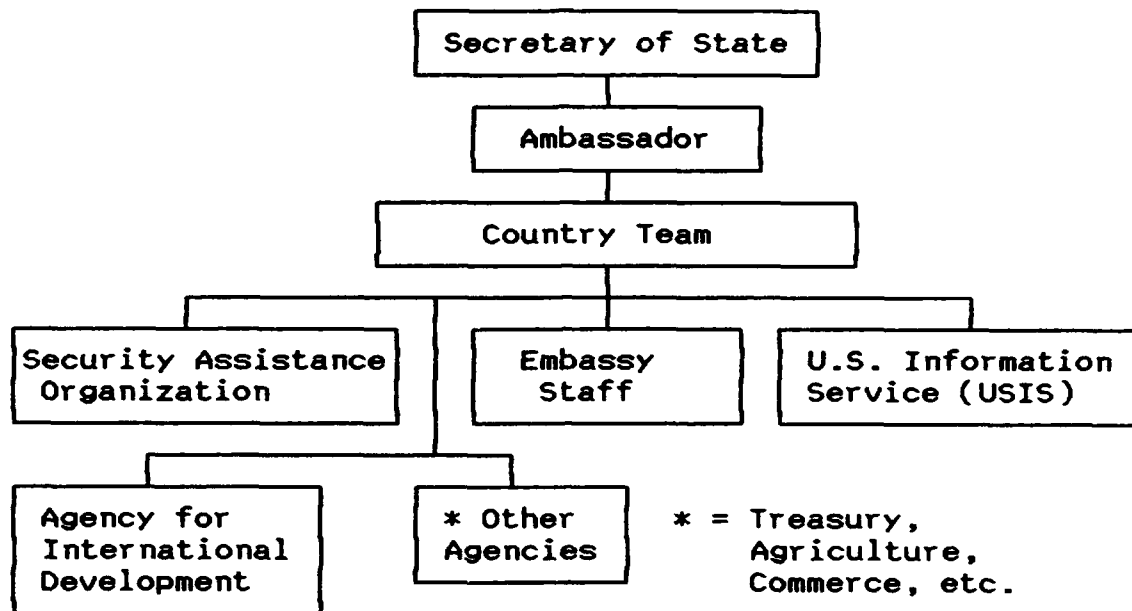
Secretary of State

Ambassador

Country Team

Security Assistance Organization

Embassy Staff

U.S. Information Service (USIS)

Agency for International Development

* Other Agencies

* = Treasury, Agriculture, Commerce, etc.